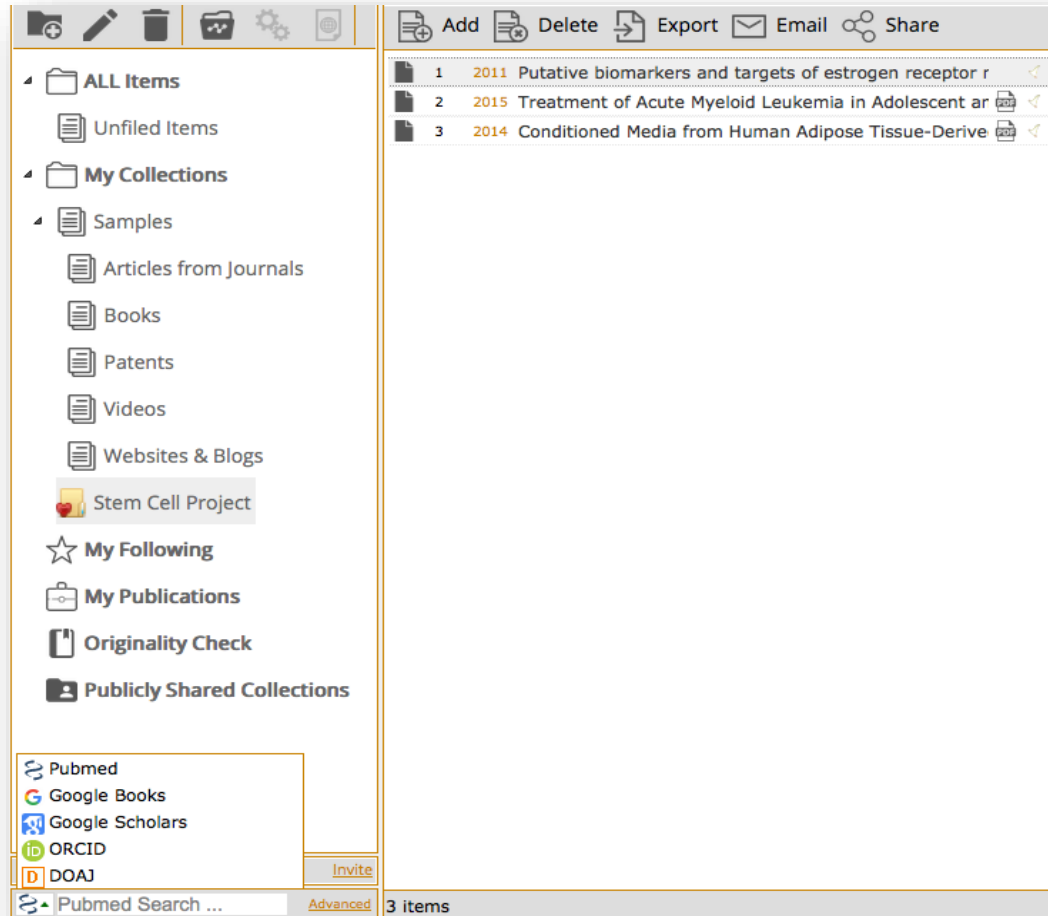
Add Delete Export Email Share

ALL Items
Unfiled Items
My Collections
Samples
Articles from Journals
Books
Patents
Videos
Websites & Blogs
Stem Cell Project
My Following
My Publications
Originality Check
Publicly Shared Collections

| | | |
|---|---|---|
| 1 | 2011 | Putative biomarkers and targets of estrogen receptor r |
| 2 | 2015 | Treatment of Acute Myeloid Leukemia in Adolescent ar |
| 3 | 2014 | Conditioned Media from Human Adipose Tissue-Derive |

Pubmed
Google Books
Google Scholars
ORCID
DOAJ
Invite
Pubmed Search ...
Advanced
3 items